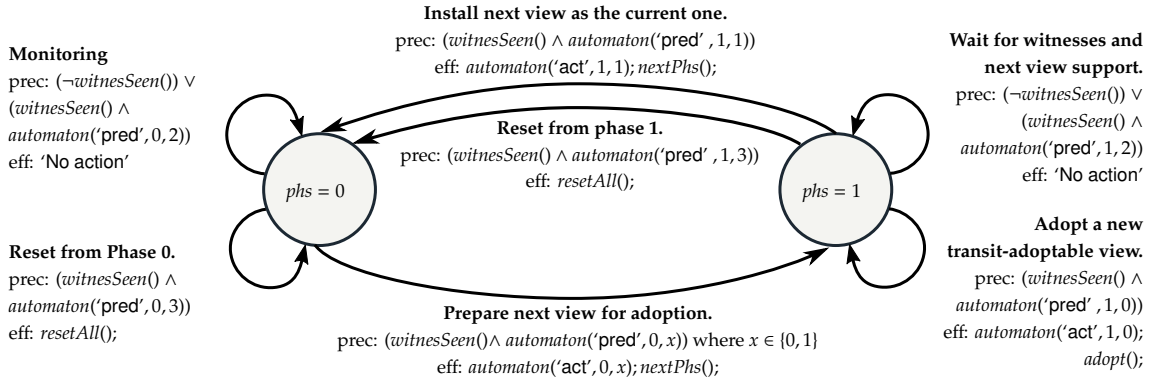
Install next view as the current one.
prec: $(witnesSeen() \wedge automaton(\text{'pred'}, 1, 1))$
eff: $automaton(\text{'act'}, 1, 1); nextPhs();$

Monitoring
prec: $(\neg witnesSeen()) \vee (witnesSeen() \wedge automaton(\text{'pred'}, 0, 2))$
eff: 'No action'

Wait for witnesses and next view support.
prec: $(\neg witnesSeen()) \vee (witnesSeen() \wedge automaton(\text{'pred'}, 1, 2))$
eff: 'No action'

Reset from phase 1.
prec: $(witnesSeen() \wedge automaton(\text{'pred'}, 1, 3))$
eff: $resetAll();$

$phs = 0$

$phs = 1$

Reset from Phase 0.
prec: $(witnesSeen() \wedge automaton(\text{'pred'}, 0, 3))$
eff: $resetAll();$

Adopt a new transit-adoptable view.
prec: $(witnesSeen() \wedge automaton(\text{'pred'}, 1, 0))$
eff: $automaton(\text{'act'}, 1, 0); adopt();$

Prepare next view for adoption.
prec: $(witnesSeen() \wedge automaton(\text{'pred'}, 0, x))$ where $x \in \{0, 1\}$
eff: $automaton(\text{'act'}, 0, x); nextPhs();$